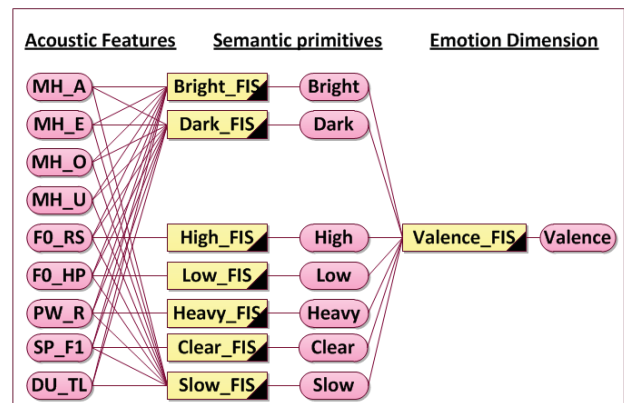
Acoustic Features
Semantic primitives
Emotion Dimension

MH_A
MH_E
MH_O
MH_U
F0_RS
F0_HP
PW_R
SP_F1
DU_TL

Bright_FIS
Dark_FIS
High_FIS
Low_FIS
Heavy_FIS
Clear_FIS
Slow_FIS

Bright
Dark
High
Low
Heavy
Clear
Slow

Valence_FIS
Valence